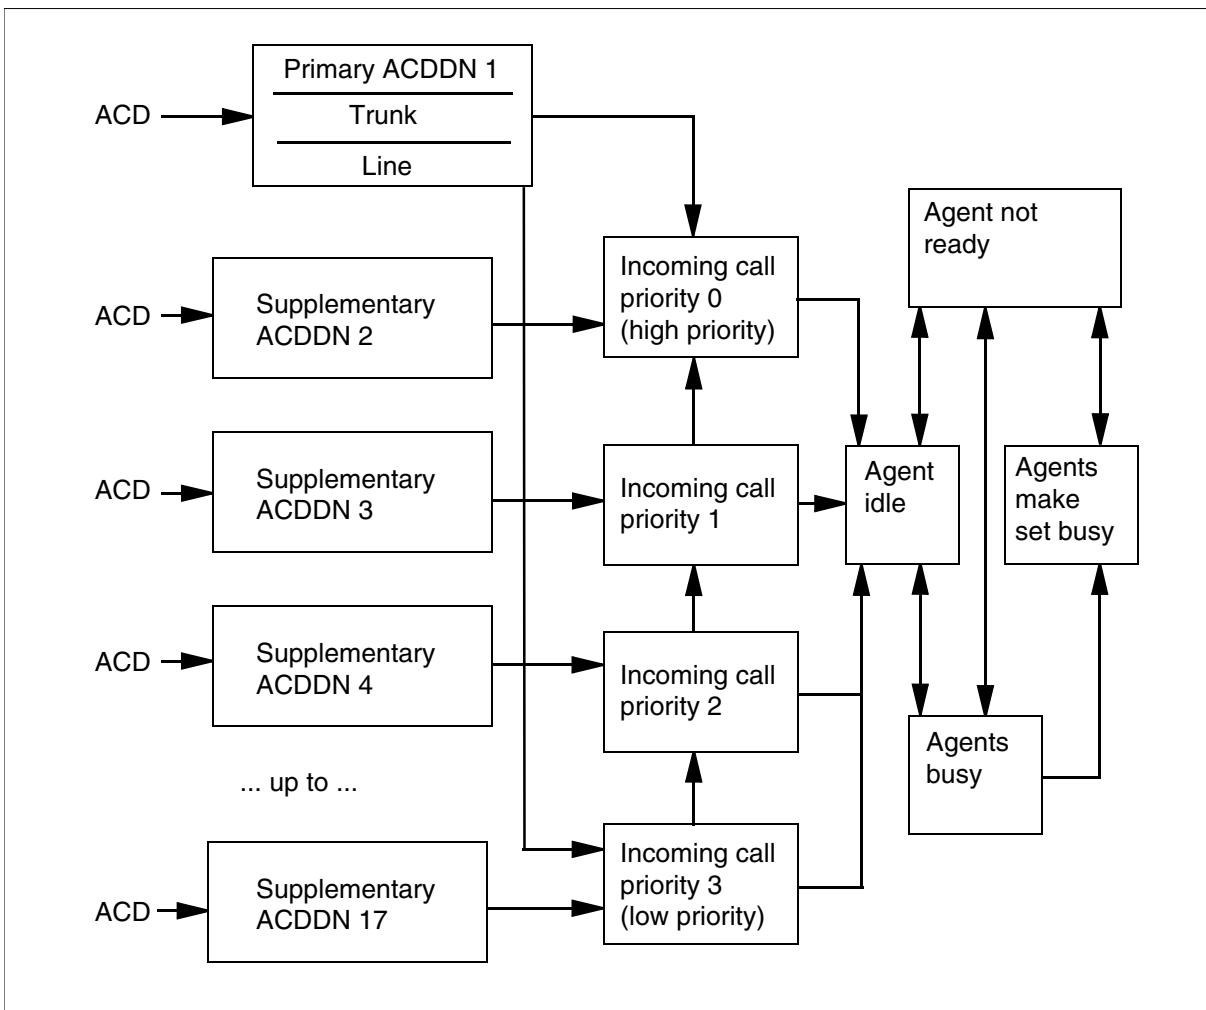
ACD

Primary ACDDN 1

Trunk

Line

ACD

Supplementary ACDDN 2

ACD

Supplementary ACDDN 3

ACD

Supplementary ACDDN 4

... up to ...

ACD

Supplementary ACDDN 17

Incoming call priority 0 (high priority)

Incoming call priority 1

Incoming call priority 2

Incoming call priority 3 (low priority)

Agent not ready

Agent idle

Agents make set busy

Agents busy